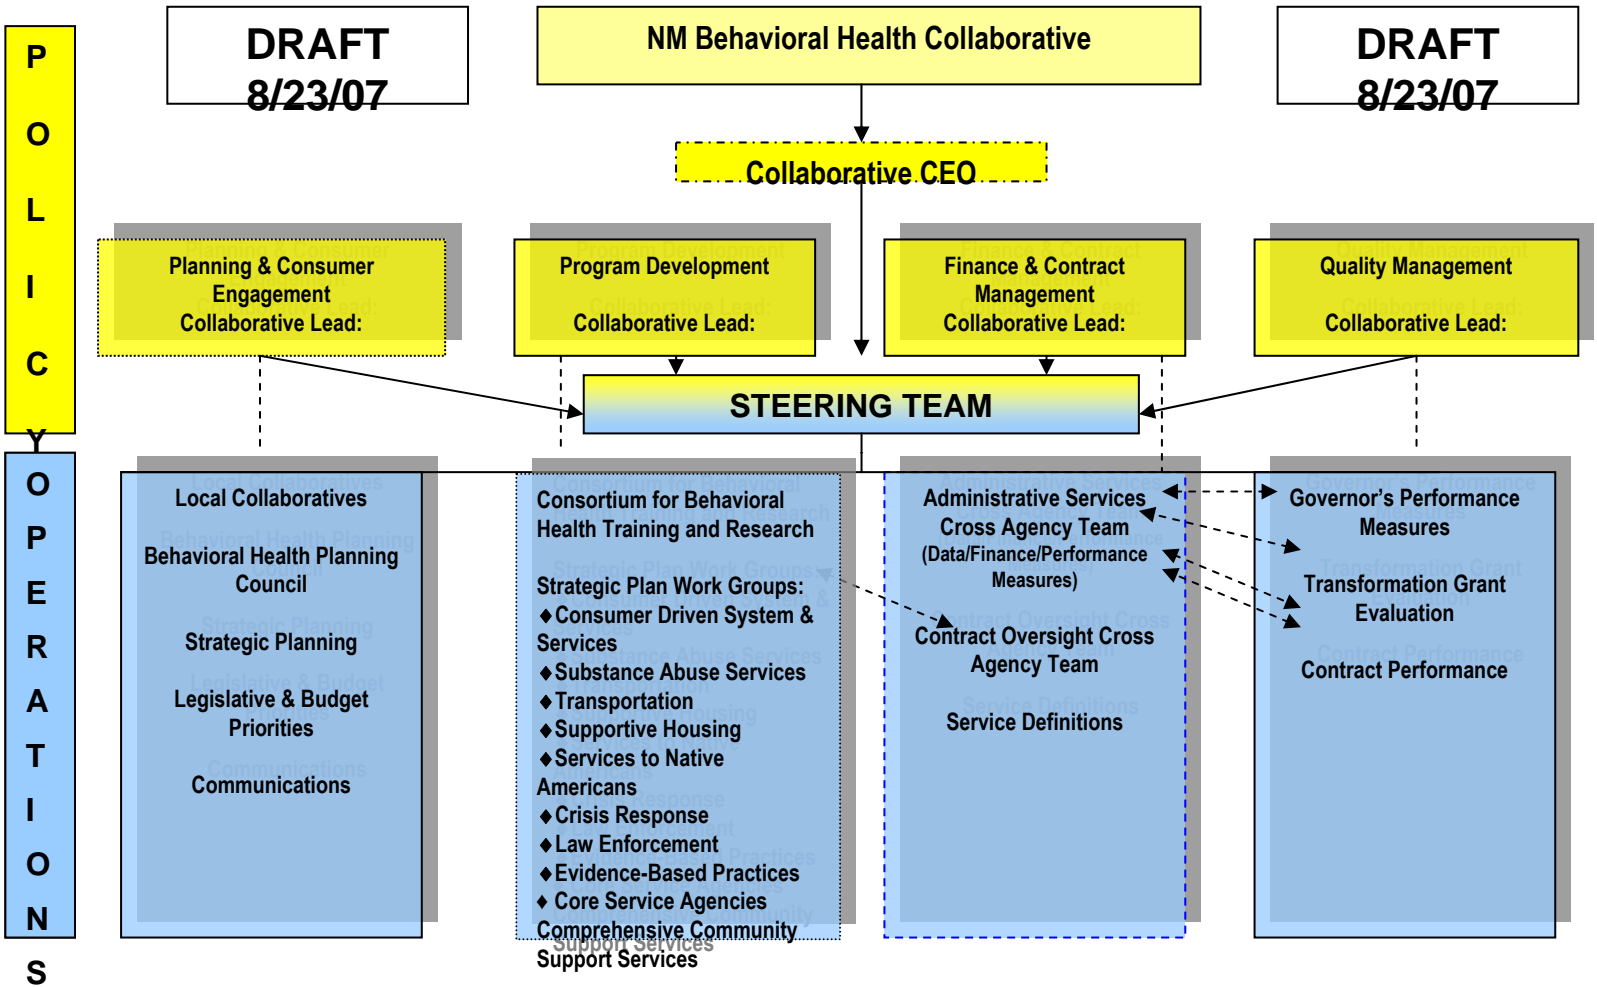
P O L I C Y

DRAFT 8/23/07

NM Behavioral Health Collaborative

DRAFT 8/23/07

Collaborative CEO

Planning & Consumer Engagement Collaborative Lead:

Program Development Collaborative Lead:

Finance & Contract Management Collaborative Lead:

Quality Management Collaborative Lead:

STEERING TEAM

O P E R A T I O N S

Local Collaboratives

Behavioral Health Planning Council

Strategic Planning

Legislative & Budget Priorities

Communications

Consortium for Behavioral Health Training and Research

Strategic Plan Work Groups:
♦Consumer Driven System & Services
♦Substance Abuse Services
♦Transportation
♦Supportive Housing
♦Services to Native Americans
♦Crisis Response
♦Law Enforcement
♦Evidence-Based Practices
♦ Core Service Agencies
Comprehensive Community Support Services

Administrative Services Cross Agency Team (Data/Finance/Performance Measures)

Contract Oversight Cross Agency Team

Service Definitions

Governor's Performance Measures

Transformation Grant Evaluation

Contract Performance